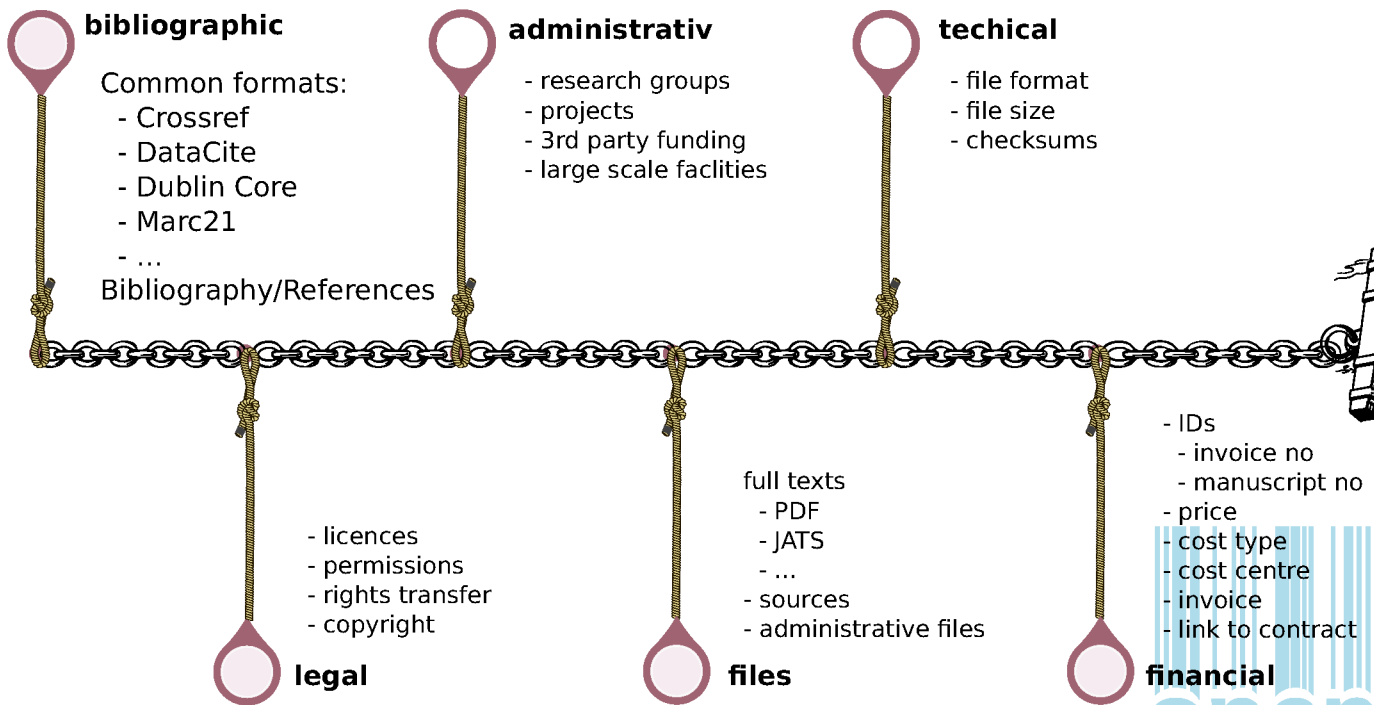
**bibliographic**

Common formats:
- Crossref
- DataCite
- Dublin Core
- Marc21
- ...
Bibliography/References

**administrativ**

- research groups
- projects
- 3rd party funding
- large scale faclities

**techical**

- file format
- file size
- checksums

- licences
- permissions
- rights transfer
- copyright

**legal**

full texts
- PDF
- JATS
- ...
- sources
- administrative files

**files**

- IDs
- invoice no
- manuscript no
- price
- cost type
- cost centre
- invoice
- link to contract

**financial**